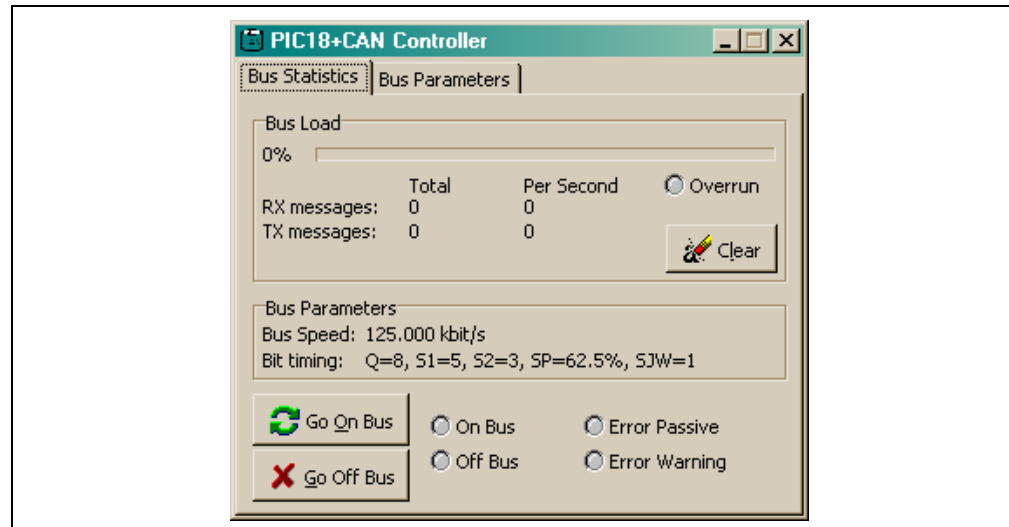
PIC18+CAN Controller

Bus Statistics | Bus Parameters

Bus Load

0%

| | Total | Per Second |
|---|---|---|
| RX messages: | 0 | 0 |
| TX messages: | 0 | 0 |

Overrun

Clear

Bus Parameters

Bus Speed: 125.000 kbit/s

Bit timing: Q=8, S1=5, S2=3, SP=62.5%, SJW=1

Go On Bus

Go Off Bus

On Bus

Off Bus

Error Passive

Error Warning